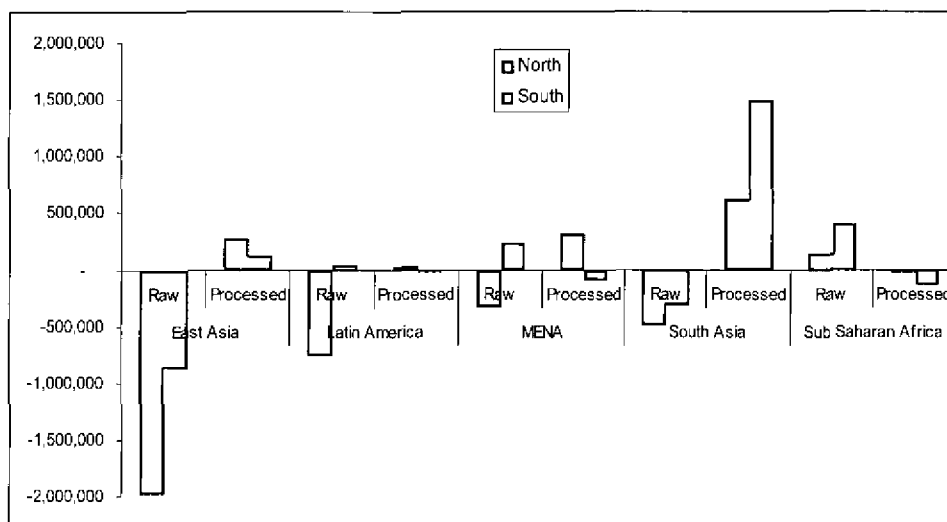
2,000,000
1,500,000
1,000,000
500,000
-
-500,000
-1,000,000
-1,500,000
-2,000,000

North
South

Raw
Processed
East Asia
Raw
Processed
Latin America
Raw
Processed
MENA
Raw
Processed
South Asia
Raw
Processed
Sub Saharan Africa